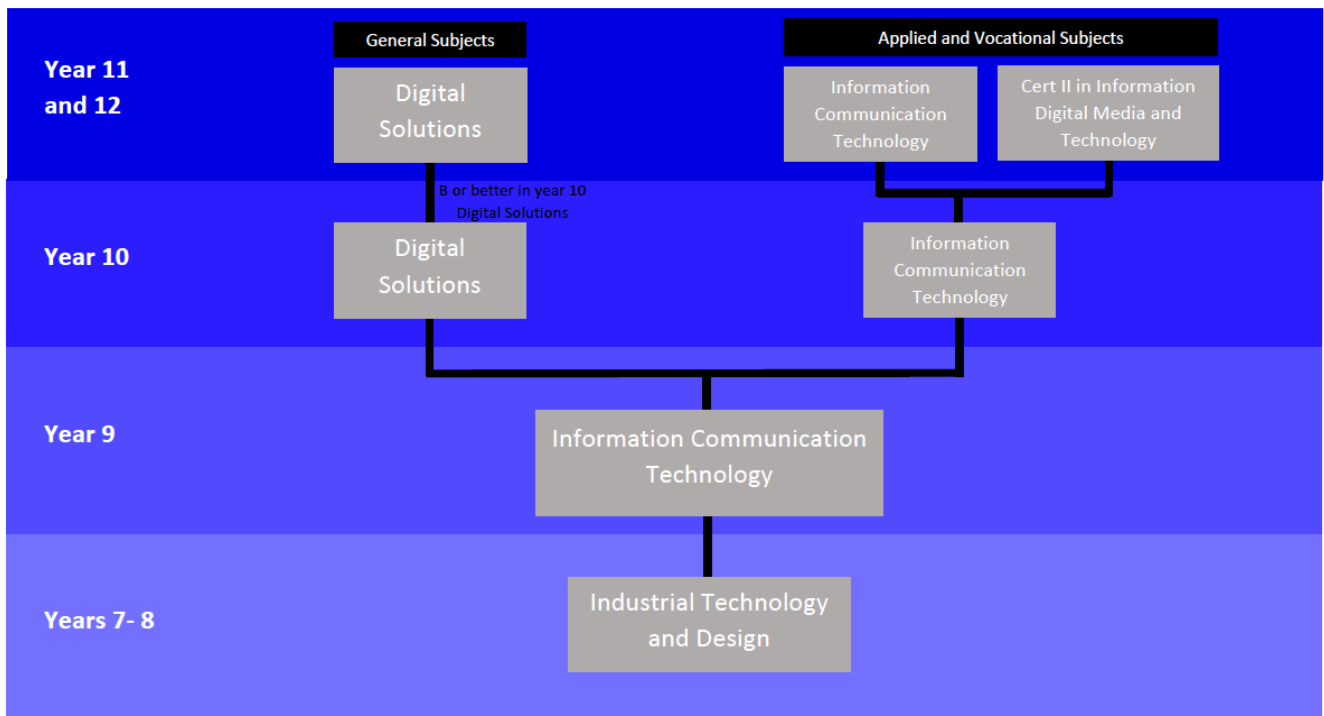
Year 11 and 12

General Subjects

Digital Solutions

Applied and Vocational Subjects

Information Communication Technology

Cert II in Information Digital Media and Technology

B or better in year 10 Digital Solutions

Year 10

Digital Solutions

Information Communication Technology

Year 9

Information Communication Technology

Years 7- 8

Industrial Technology and Design